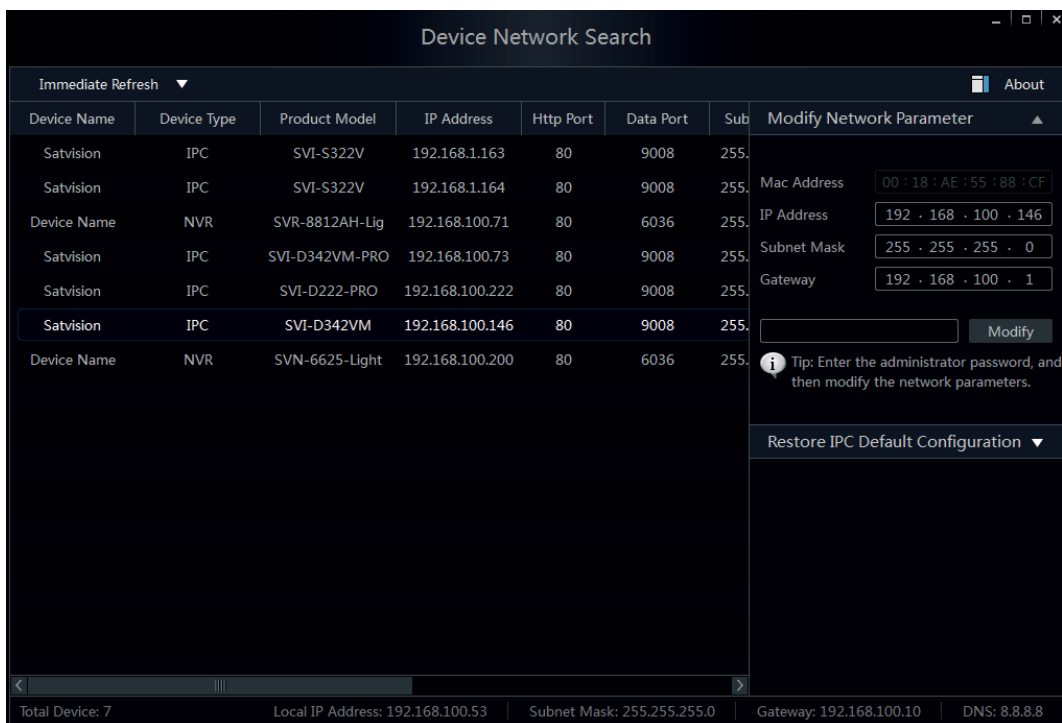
Device Network Search

Immediate Refresh ▼

About

| Device Name | Device Type | Product Model | IP Address | Http Port | Data Port | Sub |
|---|---|---|---|---|---|---|
| Satvision | IPC | SVI-S322V | 192.168.1.163 | 80 | 9008 | 255. |
| Satvision | IPC | SVI-S322V | 192.168.1.164 | 80 | 9008 | 255. |
| Device Name | NVR | SVR-8812AH-Lig | 192.168.100.71 | 80 | 6036 | 255. |
| Satvision | IPC | SVI-D342VM-PRO | 192.168.100.73 | 80 | 9008 | 255. |
| Satvision | IPC | SVI-D222-PRO | 192.168.100.222 | 80 | 9008 | 255. |
| Satvision | IPC | SVI-D342VM | 192.168.100.146 | 80 | 9008 | 255. |
| Device Name | NVR | SVN-6625-Light | 192.168.100.200 | 80 | 6036 | 255. |

Modify Network Parameter ▲

Mac Address 00 : 18 : AE : 55 : 88 : CF
IP Address 192 . 168 . 100 . 146
Subnet Mask 255 . 255 . 255 . 0
Gateway 192 . 168 . 100 . 1

Modify

Tip: Enter the administrator password, and then modify the network parameters.

Restore IPC Default Configuration ▼

Total Device: 7 Local IP Address: 192.168.100.53 Subnet Mask: 255.255.255.0 Gateway: 192.168.100.10 DNS: 8.8.8.8